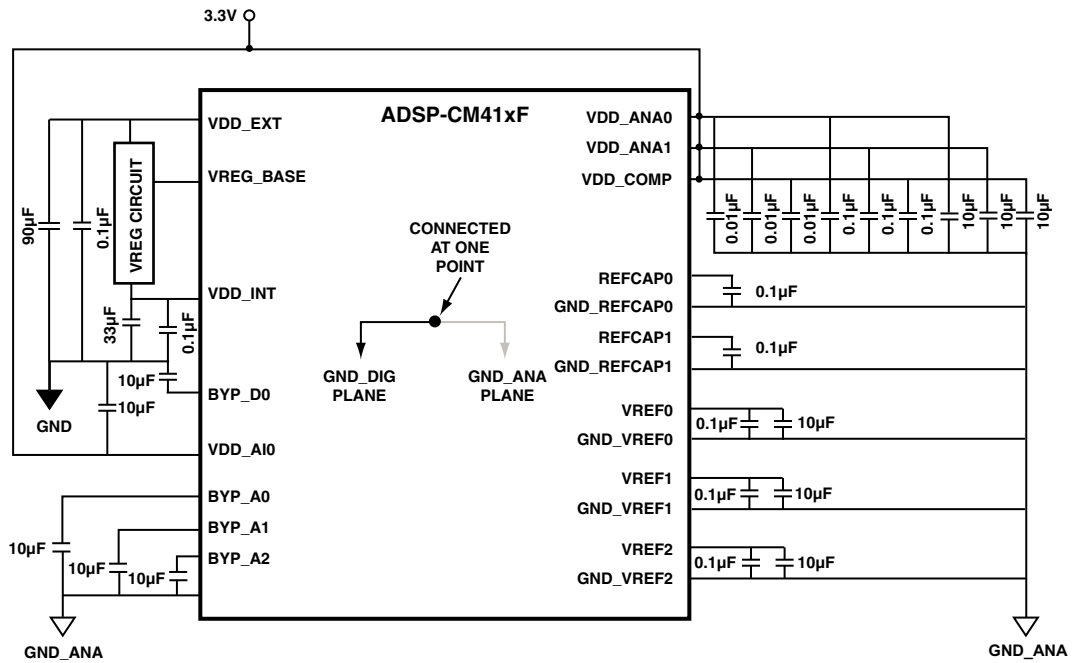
3.3V

ADSP-CM41xF

VDD_EXT
VREG_BASE
VREG CIRCUIT
90µF
0.1µF
VDD_INT
33µF
0.1µF
10µF
BYP_D0
10µF
GND
VDD_AI0
BYP_A0
BYP_A1
BYP_A2
10µF
10µF
10µF
GND_ANA

CONNECTED AT ONE POINT
GND_DIG PLANE
GND_ANA PLANE

VDD_ANA0
VDD_ANA1
VDD_COMP
0.01µF
0.01µF
0.01µF
0.1µF
0.1µF
0.1µF
10µF
10µF
10µF
REFCAP0
GND_REFCAP0
0.1µF
REFCAP1
GND_REFCAP1
0.1µF
VREF0
GND_VREF0
0.1µF
10µF
VREF1
GND_VREF1
0.1µF
10µF
VREF2
GND_VREF2
0.1µF
10µF
GND_ANA